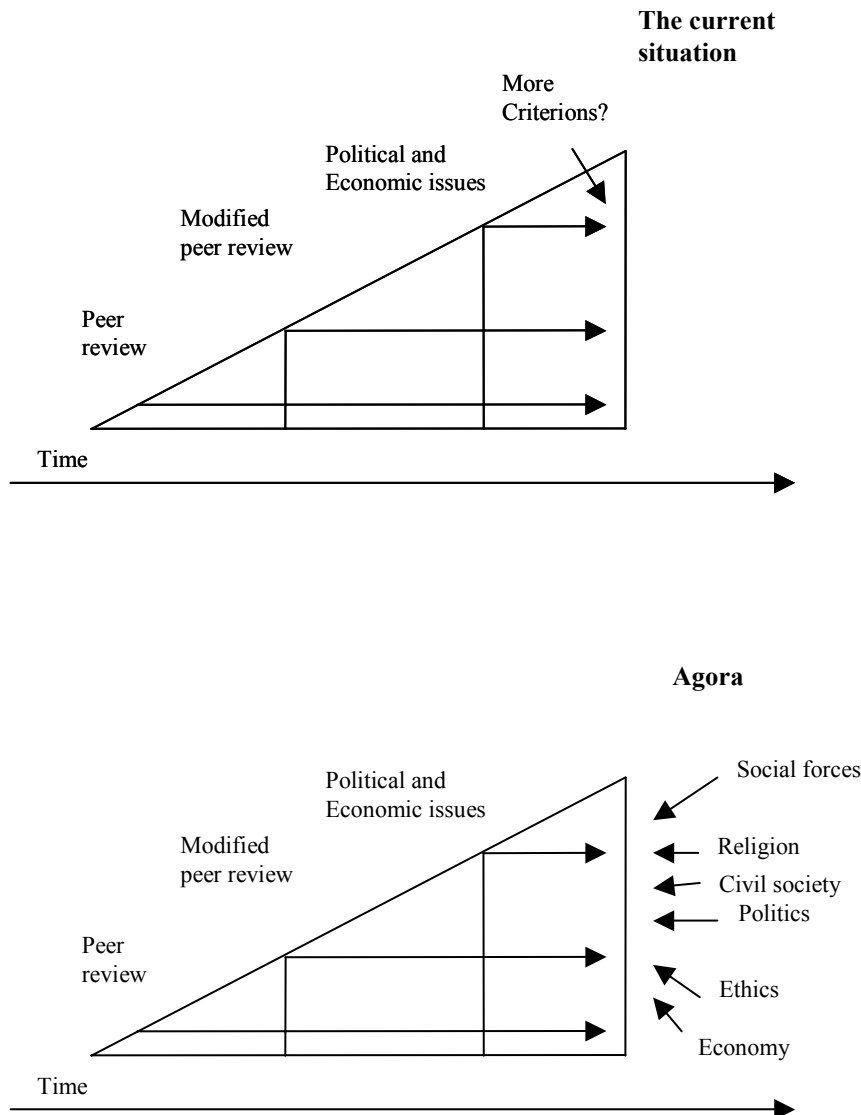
The current situation

More Criterions?

Political and Economic issues

Modified peer review

Peer review

Time

Agora

Political and Economic issues

Social forces

Modified peer review

Religion

Civil society

Politics

Peer review

Ethics

Economy

Time